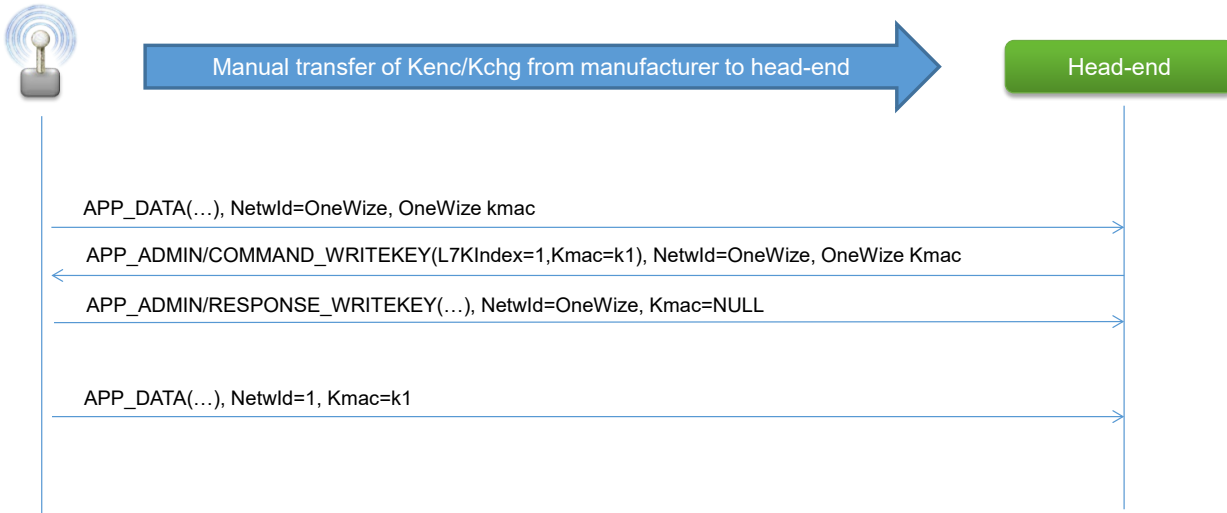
Manual transfer of Kenc/Kchg from manufacturer to head-end

Head-end

APP_DATA(…), NetwId=OneWize, OneWize kmac

APP_ADMIN/COMMAND_WRITEKEY(L7KIndex=1,Kmac=k1), NetwId=OneWize, OneWize Kmac

APP_ADMIN/RESPONSE_WRITEKEY(…), NetwId=OneWize, Kmac=NULL

APP_DATA(…), NetwId=1, Kmac=k1